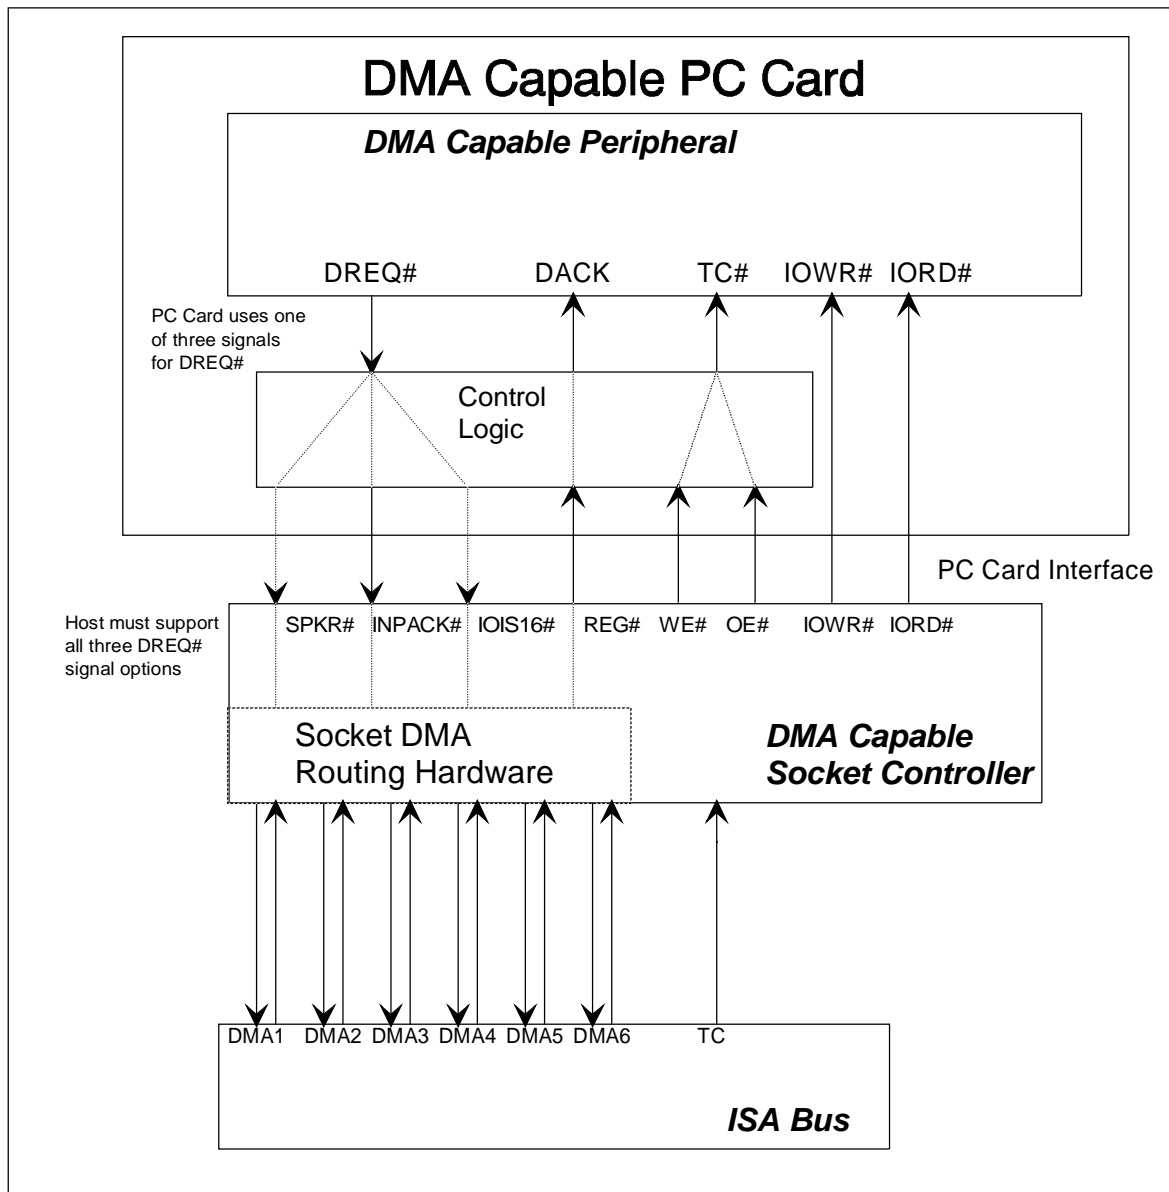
DMA Capable PC Card

DMA Capable Peripheral

DREQ# DACK TC# IOWR# IORD#

PC Card uses one of three signals for DREQ#

Control Logic

PC Card Interface

Host must support all three DREQ# signal options

SPKR# INPACK# IOIS16# REG# WE# OE# IOWR# IORD#

Socket DMA Routing Hardware

DMA Capable Socket Controller

DMA1 DMA2 DMA3 DMA4 DMA5 DMA6 TC

ISA Bus